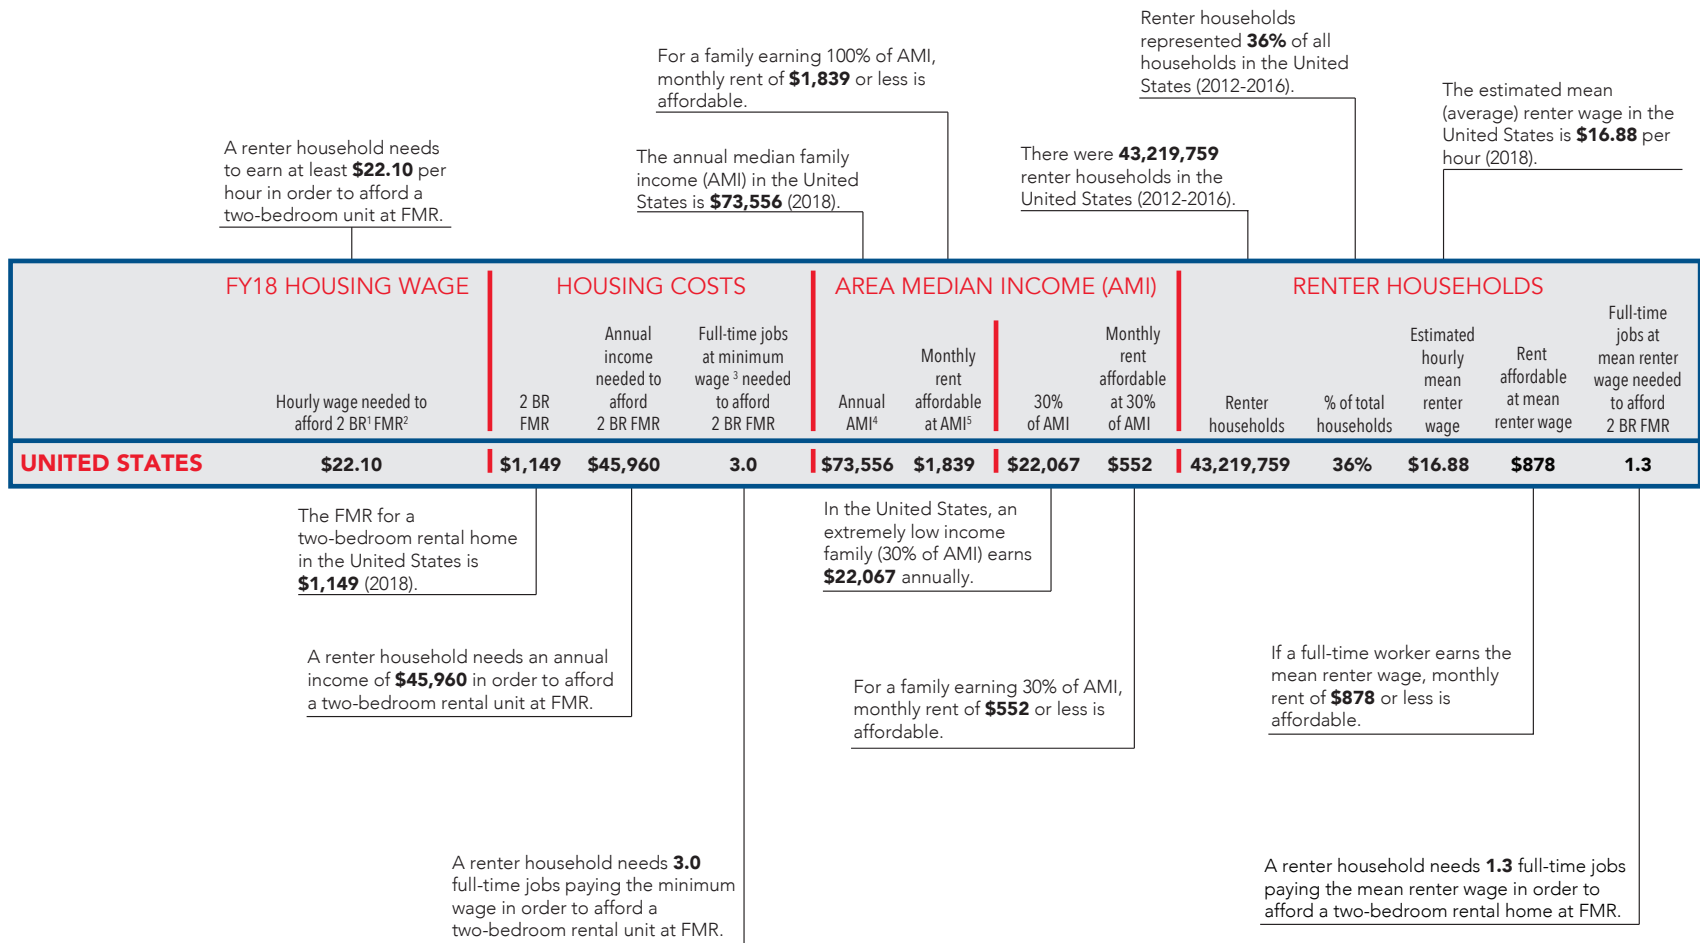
Renter households represented **36%** of all households in the United States (2012-2016).

For a family earning 100% of AMI, monthly rent of **$1,839** or less is affordable.

The estimated mean (average) renter wage in the United States is **$16.88** per hour (2018).

A renter household needs to earn at least **$22.10** per hour in order to afford a two-bedroom unit at FMR.

The annual median family income (AMI) in the United States is **$73,556** (2018).

There were **43,219,759** renter households in the United States (2012-2016).

| | FY18 HOUSING WAGE | HOUSING COSTS | | | AREA MEDIAN INCOME (AMI) | | | | RENTER HOUSEHOLDS | | | | |
|---|---|---|---|---|---|---|---|---|---|---|---|---|---|
| | Hourly wage needed to afford 2 BR$^1$ FMR$^2$ | 2 BR FMR | Annual income needed to afford 2 BR FMR | Full-time jobs at minimum wage $^3$ needed to afford 2 BR FMR | Annual AMI$^4$ | Monthly rent affordable at AMI$^5$ | 30% of AMI | Monthly rent affordable at 30% of AMI | Renter households | % of total households | Estimated hourly mean renter wage | Rent affordable at mean renter wage | Full-time jobs at mean renter wage needed to afford 2 BR FMR |
| UNITED STATES | $22.10 | $1,149 | $45,960 | 3.0 | $73,556 | $1,839 | $22,067 | $552 | 43,219,759 | 36% | $16.88 | $878 | 1.3 |

The FMR for a two-bedroom rental home in the United States is **$1,149** (2018).

In the United States, an extremely low income family (30% of AMI) earns **$22,067** annually.

A renter household needs an annual income of **$45,960** in order to afford a two-bedroom rental unit at FMR.

If a full-time worker earns the mean renter wage, monthly rent of **$878** or less is affordable.

For a family earning 30% of AMI, monthly rent of **$552** or less is affordable.

A renter household needs **3.0** full-time jobs paying the minimum wage in order to afford a two-bedroom rental unit at FMR.

A renter household needs **1.3** full-time jobs paying the mean renter wage in order to afford a two-bedroom rental home at FMR.